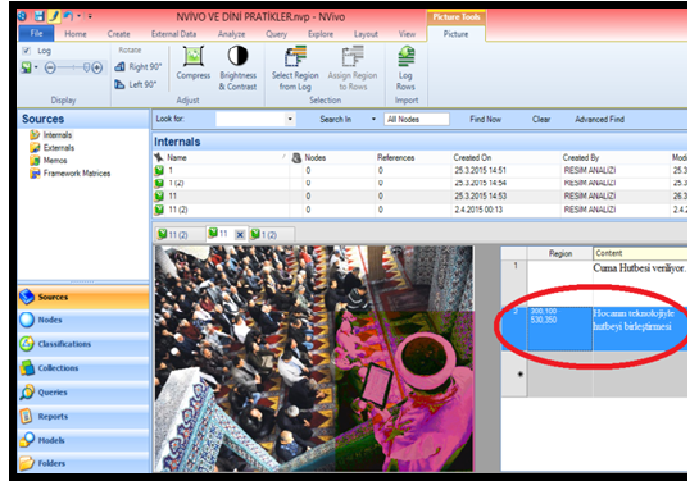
NVIVO VE DİNİ PRATİKLER.nvp - NVivo

Picture Tools

File | Home | Create | External Data | Analyze | Query | Explore | Layout | View | Picture

Log

Rotate

Right 90°

Left 90°

Compress

Brightness & Contrast

Select Region from Log

Assign Region to Rows

Log Rows

Display | Adjust | Selection | Import

Sources

Internals

Externals

Memos

Framework Matrices

Look for: | Search In | All Nodes | Find Now | Clear | Advanced Find

Internals

| Name | Nodes | References | Created On | Created By | Mod |
|---|---|---|---|---|---|
| 1 | 0 | 0 | 25.3.2015 14:51 | RESIM ANALIZI | 25.3 |
| 1 (2) | 0 | 0 | 25.3.2015 14:54 | RESIM ANALIZI | 25.3 |
| 11 | 0 | 0 | 25.3.2015 14:53 | RESIM ANALIZI | 26.3 |
| 11 (2) | 0 | 0 | 2.4.2015 00:13 | RESIM ANALIZI | 2.4.2 |

11 (2) | 11 | 1 (2)

| | Region | Content |
|---|---|---|
| 1 | | Cuma Hutbesi veriliyor. |
| 2 | 200,100 530,350 | Hocanın teknolojiyle hutbeyi birleştirmesi |
| * | | |

Sources

Nodes

Classifications

Collections

Queries

Reports

Models

Folders